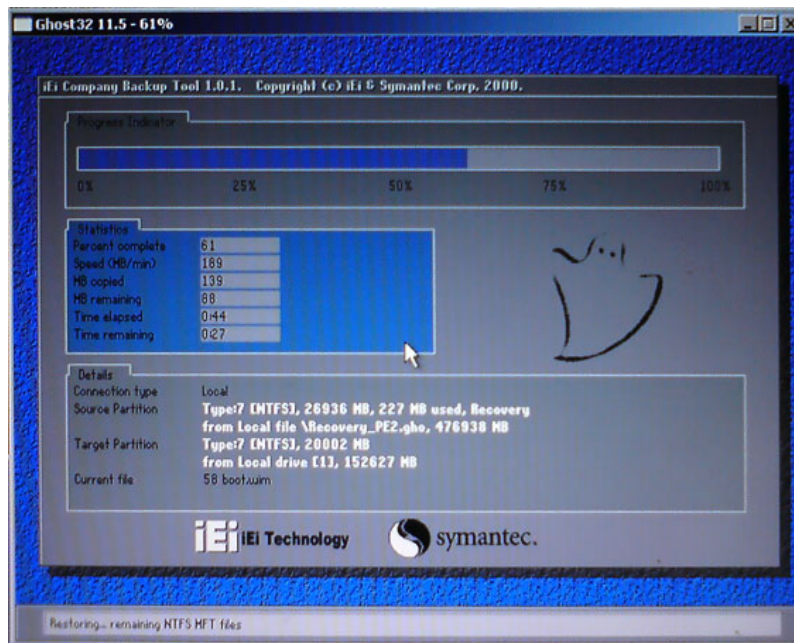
Ghost32 11.5 - 61%

iEi Company Backup Tool 1.0.1. Copyright (c) iEi & Symantec Corp. 2000.

Progress Indicator

0% 25% 50% 75% 100%

Statistics

| | |
|---|---|
| Percent complete | 61 |
| Speed (MB/min) | 189 |
| MB copied | 139 |
| MB remaining | 88 |
| Time elapsed | 0:44 |
| Time remaining | 0:27 |

Details

| | |
|---|---|
| Connection type | Local |
| Source Partition | Type:7 [NTFS], 26936 MB, 227 MB used, Recovery from Local file \Recovery_PE2.gho, 476938 MB |
| Target Partition | Type:7 [NTFS], 20002 MB from Local drive [1], 152627 MB |
| Current file | 58 boot.wim |

iEi iEi Technology

symantec.

Restoring... remaining NTFS MFT files